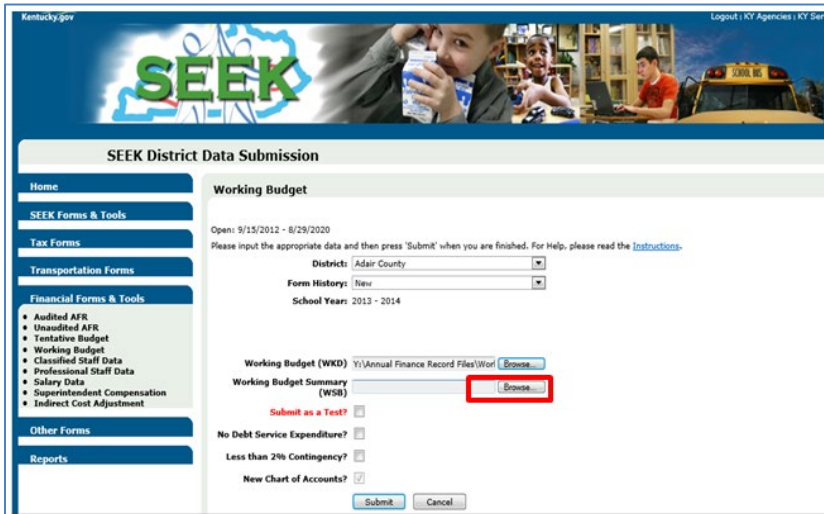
Kentucky.gov

Logout : KY Agencies : KY Ser

SEEK

SCHOOL BUS

SEEK District Data Submission

Home

SEEK Forms & Tools

Tax Forms

Transportation Forms

Financial Forms & Tools

- Audited AFR
- Unaudited AFR
- Tentative Budget
- Working Budget
- Classified Staff Data
- Professional Staff Data
- Salary Data
- Superintendent Compensation
- Indirect Cost Adjustment

Other Forms

Reports

Working Budget

Open: 9/15/2012 - 8/29/2020

Please input the appropriate data and then press 'Submit' when you are finished. For Help, please read the Instructions.

District: Adair County

Form History: New

School Year: 2013 - 2014

Working Budget (WKD) Y:\Annual Finance Record Files\Worl Browse...

Working Budget Summary (WSB) Browse...

Submit as a Test?

No Debt Service Expenditure?

Less than 2% Contingency?

New Chart of Accounts?

Submit Cancel